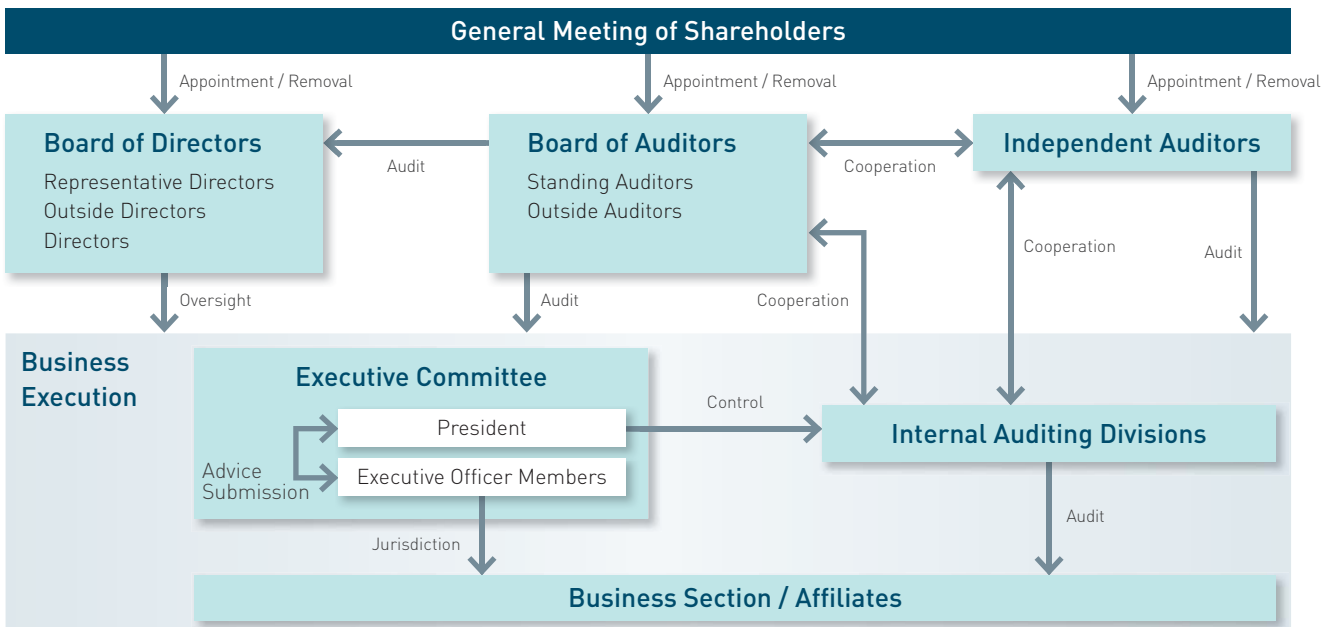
General Meeting of Shareholders

Appointment / Removal

Appointment / Removal

Appointment / Removal

Board of Directors
Representative Directors
Outside Directors
Directors

Audit

Board of Auditors
Standing Auditors
Outside Auditors

Cooperation

Independent Auditors

Cooperation

Audit

Oversight

Audit

Cooperation

Business Execution

Executive Committee

President

Executive Officer Members

Advice Submission

Control

Internal Auditing Divisions

Jurisdiction

Audit

Business Section / Affiliates